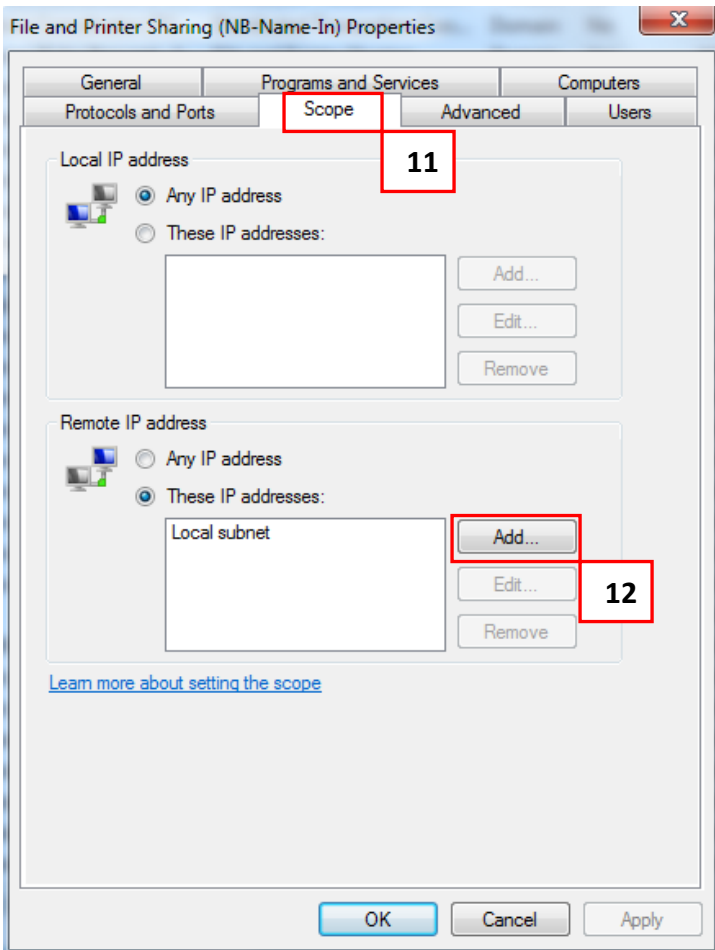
File and Printer Sharing (NB-Name-In) Properties

General | Programs and Services | Computers
Protocols and Ports | Scope | Advanced | Users

11

Local IP address
Any IP address
These IP addresses:
Add...
Edit...
Remove

Remote IP address
Any IP address
These IP addresses:
Local subnet
Add...
Edit...
Remove

12

Learn more about setting the scope

OK
Cancel
Apply